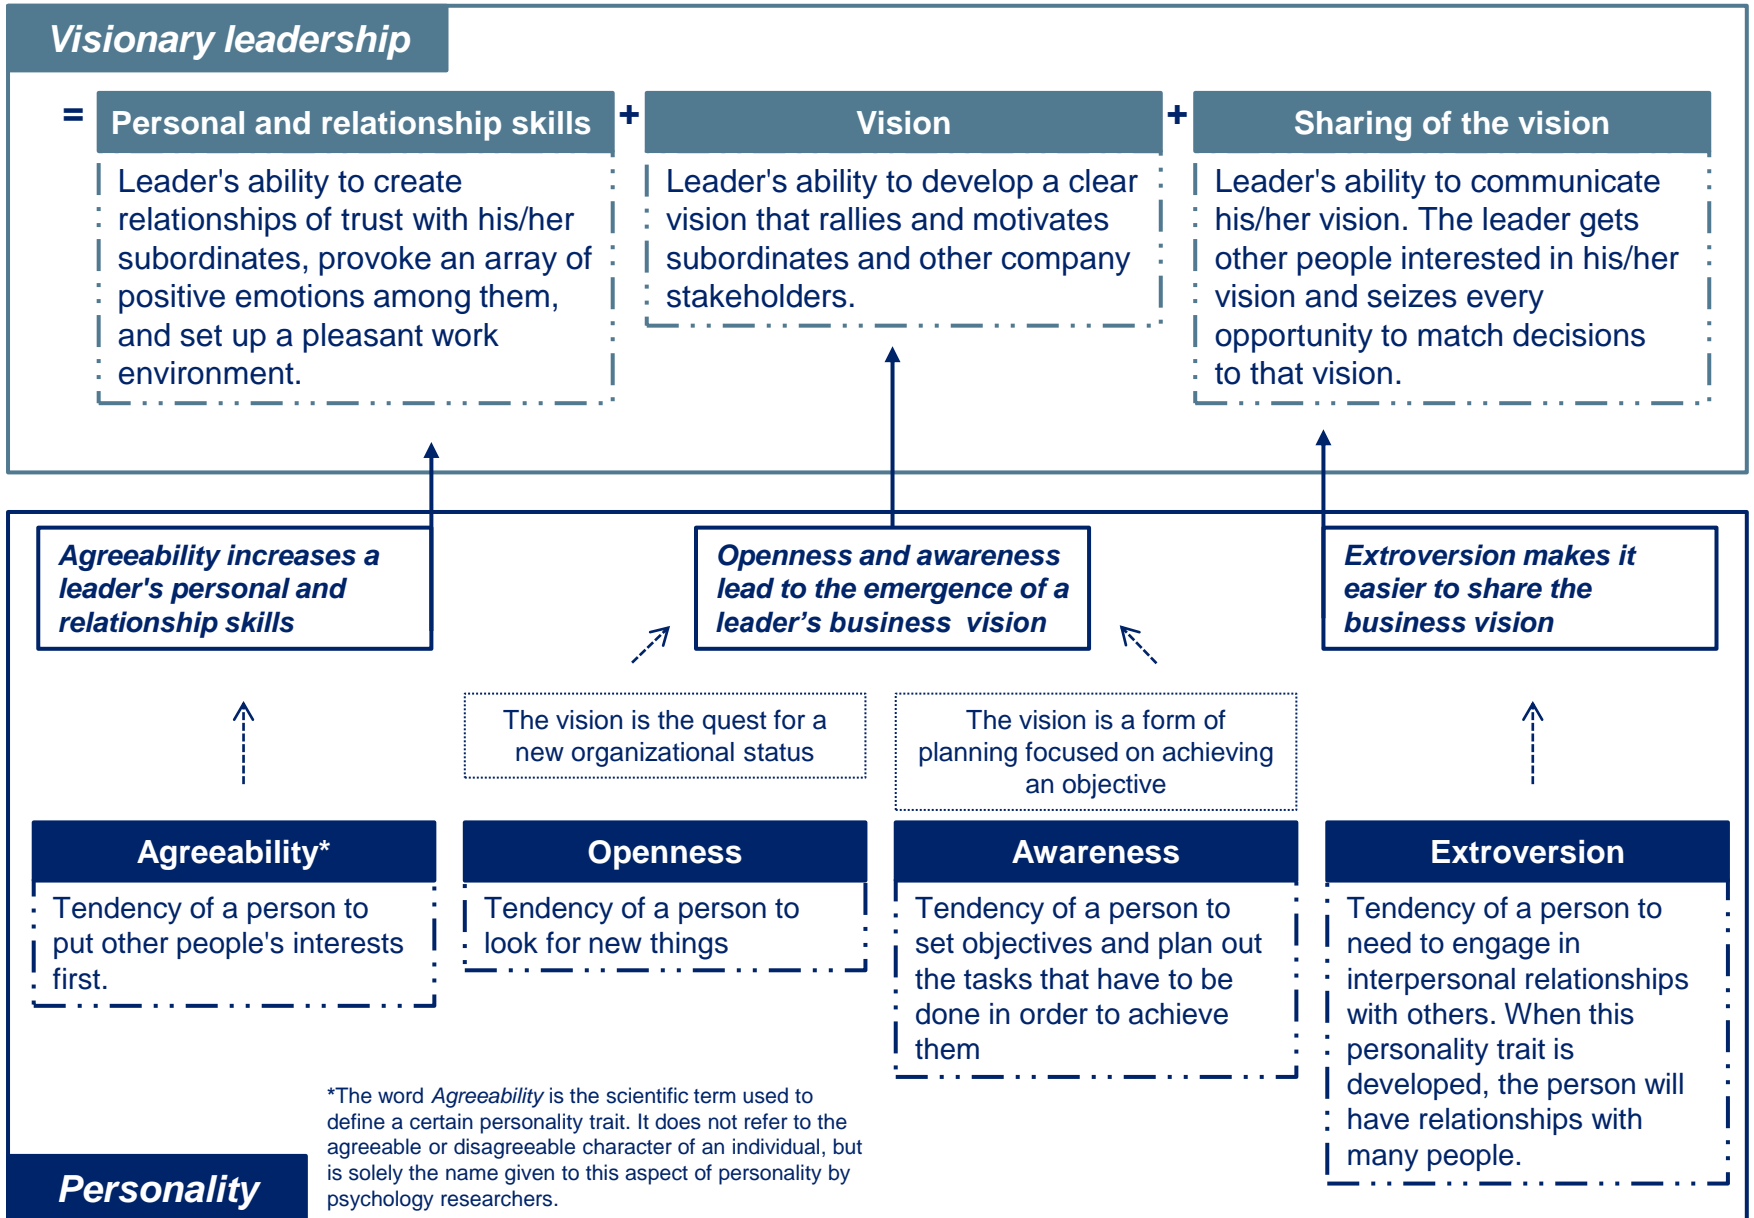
Visionary leadership

= Personal and relationship skills

Leader's ability to create relationships of trust with his/her subordinates, provoke an array of positive emotions among them, and set up a pleasant work environment.

+ Vision

Leader's ability to develop a clear vision that rallies and motivates subordinates and other company stakeholders.

+ Sharing of the vision

Leader's ability to communicate his/her vision. The leader gets other people interested in his/her vision and seizes every opportunity to match decisions to that vision.

Agreeability increases a leader's personal and relationship skills

Openness and awareness lead to the emergence of a leader's business vision

Extroversion makes it easier to share the business vision

The vision is the quest for a new organizational status

The vision is a form of planning focused on achieving an objective

Agreeability*

Tendency of a person to put other people's interests first.

Openness

Tendency of a person to look for new things

Awareness

Tendency of a person to set objectives and plan out the tasks that have to be done in order to achieve them

Extroversion

Tendency of a person to need to engage in interpersonal relationships with others. When this personality trait is developed, the person will have relationships with many people.

*The word *Agreeability* is the scientific term used to define a certain personality trait. It does not refer to the agreeable or disagreeable character of an individual, but is solely the name given to this aspect of personality by psychology researchers.

Personality